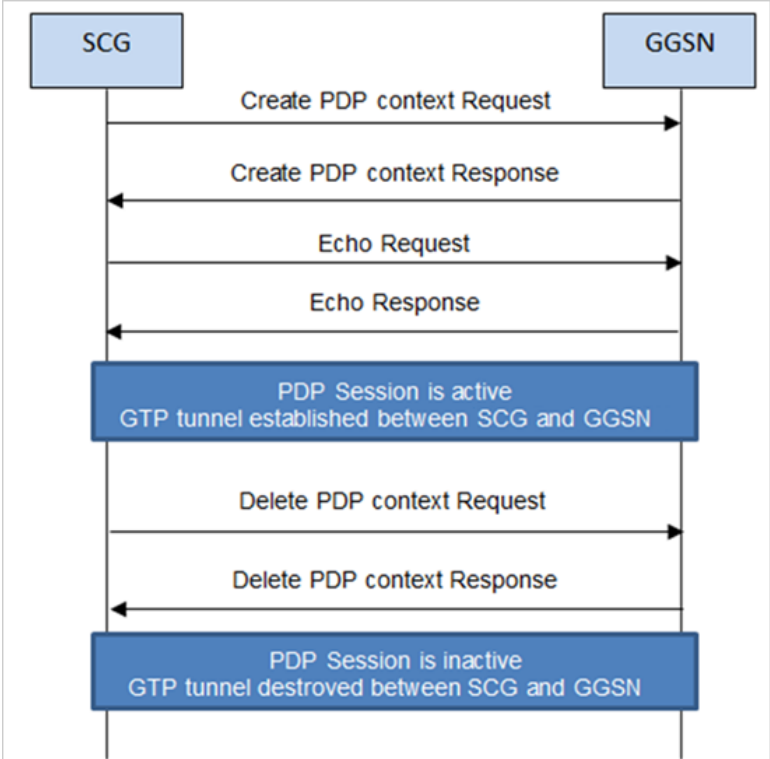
SCG

GGSN

Create PDP context Request

Create PDP context Response

Echo Request

Echo Response

PDP Session is active
GTP tunnel established between SCG and GGSN

Delete PDP context Request

Delete PDP context Response

PDP Session is inactive
GTP tunnel destroyed between SCG and GGSN